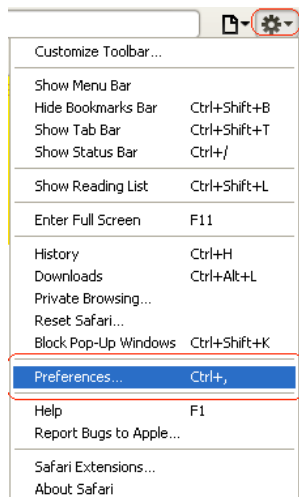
Customize Toolbar...

| | |
|---|---|
| Show Menu Bar | |
| Hide Bookmarks Bar | Ctrl+Shift+B |
| Show Tab Bar | Ctrl+Shift+T |
| Show Status Bar | Ctrl+/ |
| Show Reading List | Ctrl+Shift+L |
| Enter Full Screen | F11 |
| History | Ctrl+H |
| Downloads | Ctrl+Alt+L |
| Private Browsing... | |
| Reset Safari... | |
| Block Pop-Up Windows | Ctrl+Shift+K |
| Preferences... | Ctrl+, |
| Help | F1 |
| Report Bugs to Apple... | |

Safari Extensions...
About Safari